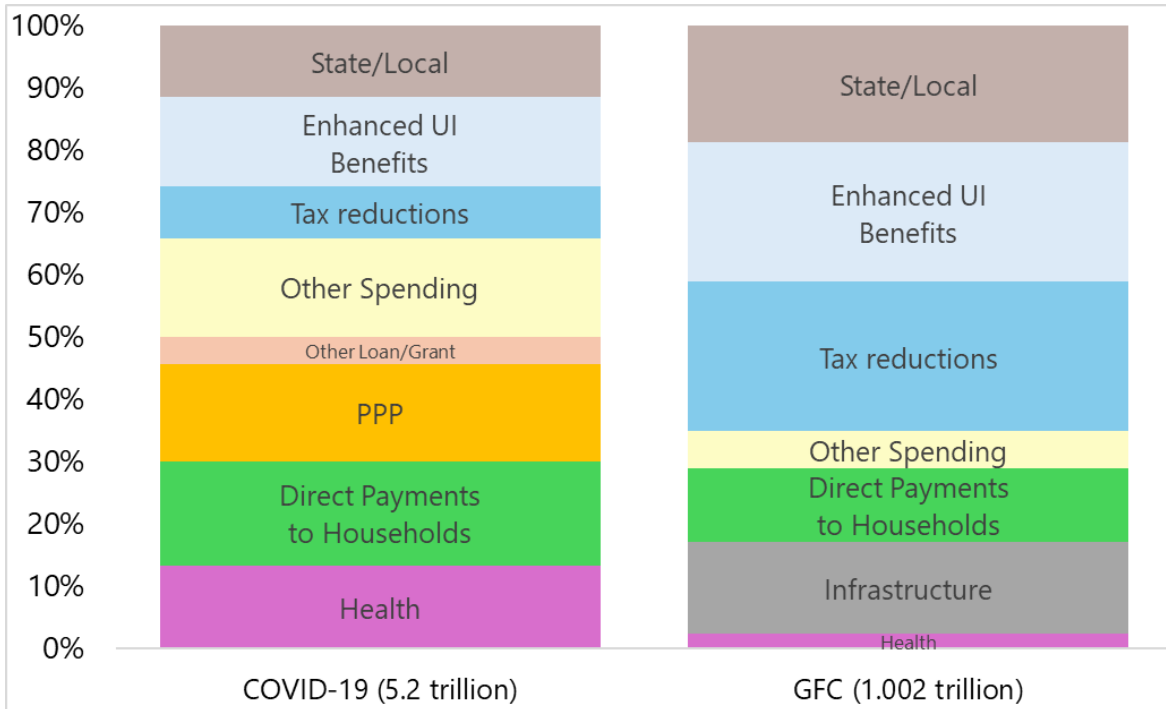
100%
90%
80%
70%
60%
50%
40%
30%
20%
10%
0%

State/Local
Enhanced UI Benefits
Tax reductions
Other Spending
Other Loan/Grant
PPP
Direct Payments to Households
Health

State/Local
Enhanced UI Benefits
Tax reductions
Other Spending
Direct Payments to Households
Infrastructure
Health

COVID-19 (5.2 trillion)
GFC (1.002 trillion)